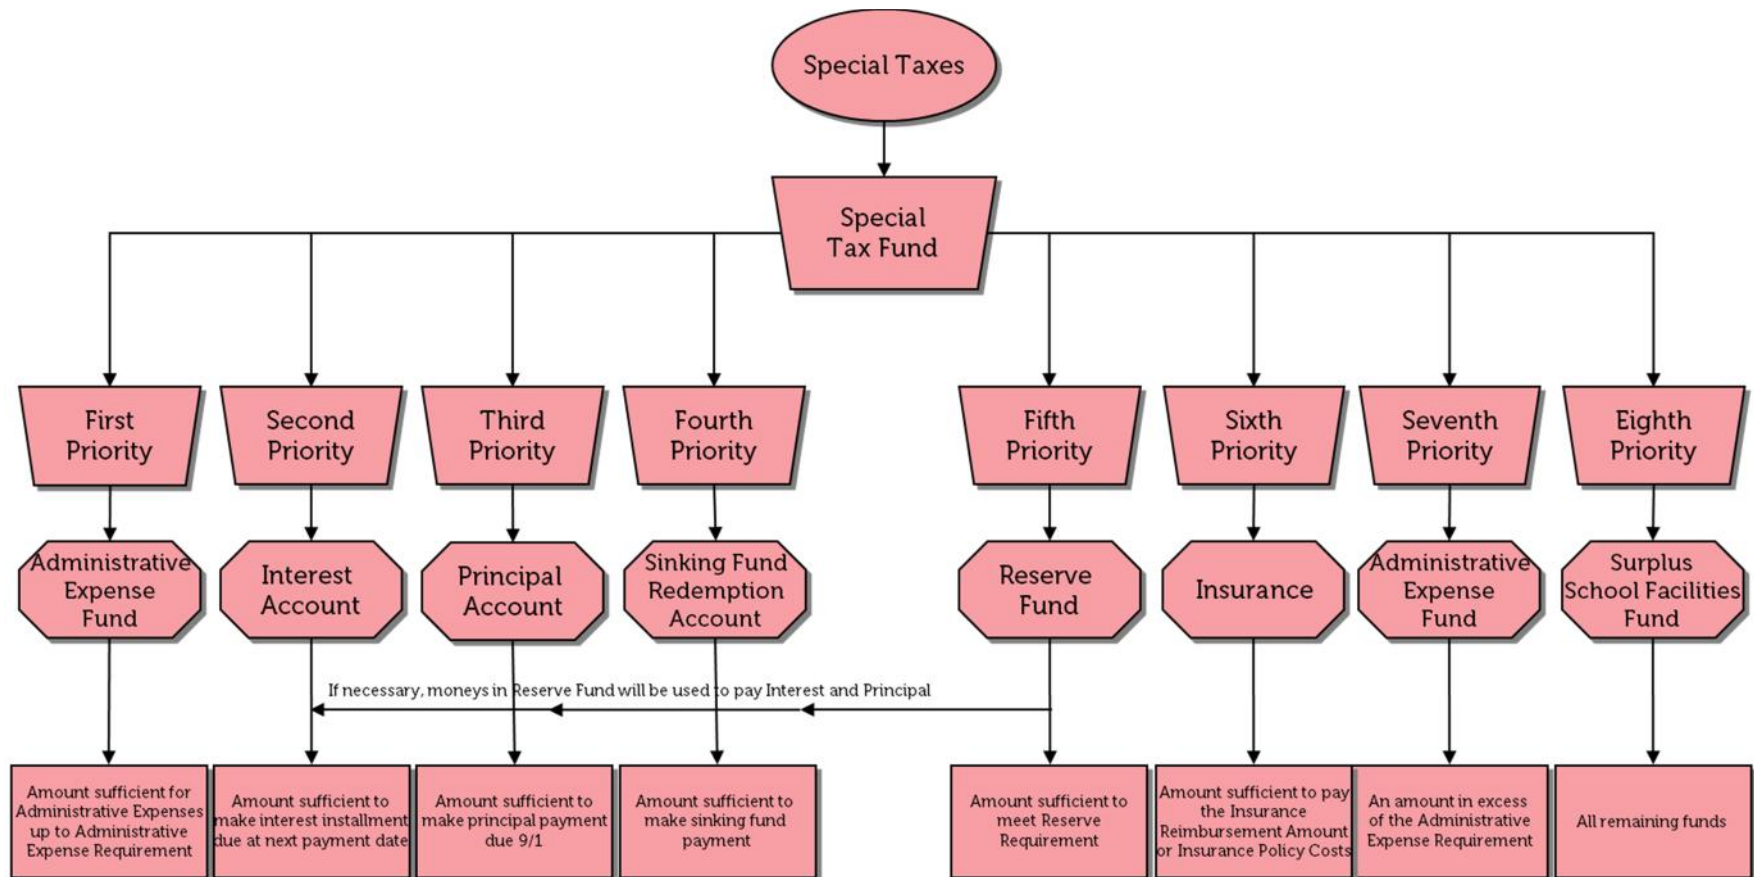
Special Taxes

Special Tax Fund

First Priority

Administrative Expense Fund

Amount sufficient for Administrative Expenses up to Administrative Expense Requirement

Second Priority

Interest Account

Amount sufficient to make interest installment due at next payment date

Third Priority

Principal Account

Amount sufficient to make principal payment due 9/1

Fourth Priority

Sinking Fund Redemption Account

Amount sufficient to make sinking fund payment

If necessary, moneys in Reserve Fund will be used to pay Interest and Principal

Fifth Priority

Reserve Fund

Amount sufficient to meet Reserve Requirement

Sixth Priority

Insurance

Amount sufficient to pay the Insurance Reimbursement Amount or Insurance Policy Costs

Seventh Priority

Administrative Expense Fund

An amount in excess of the Administrative Expense Requirement

Eighth Priority

Surplus School Facilities Fund

All remaining funds